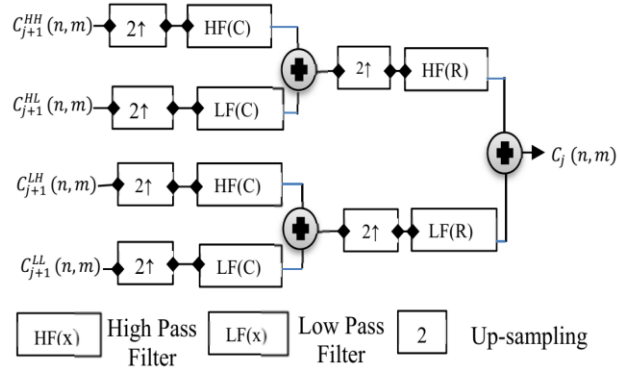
$C_{j+1}^{HH}(n,m)$ 2↑ HF(C)

$C_{j+1}^{HL}(n,m)$ 2↑ LF(C)

2↑ HF(R)

$C_j(n,m)$

$C_{j+1}^{LH}(n,m)$ 2↑ HF(C)

2↑ LF(R)

$C_{j+1}^{LL}(n,m)$ 2↑ LF(C)

HF(x) High Pass Filter LF(x) Low Pass Filter 2 Up-sampling